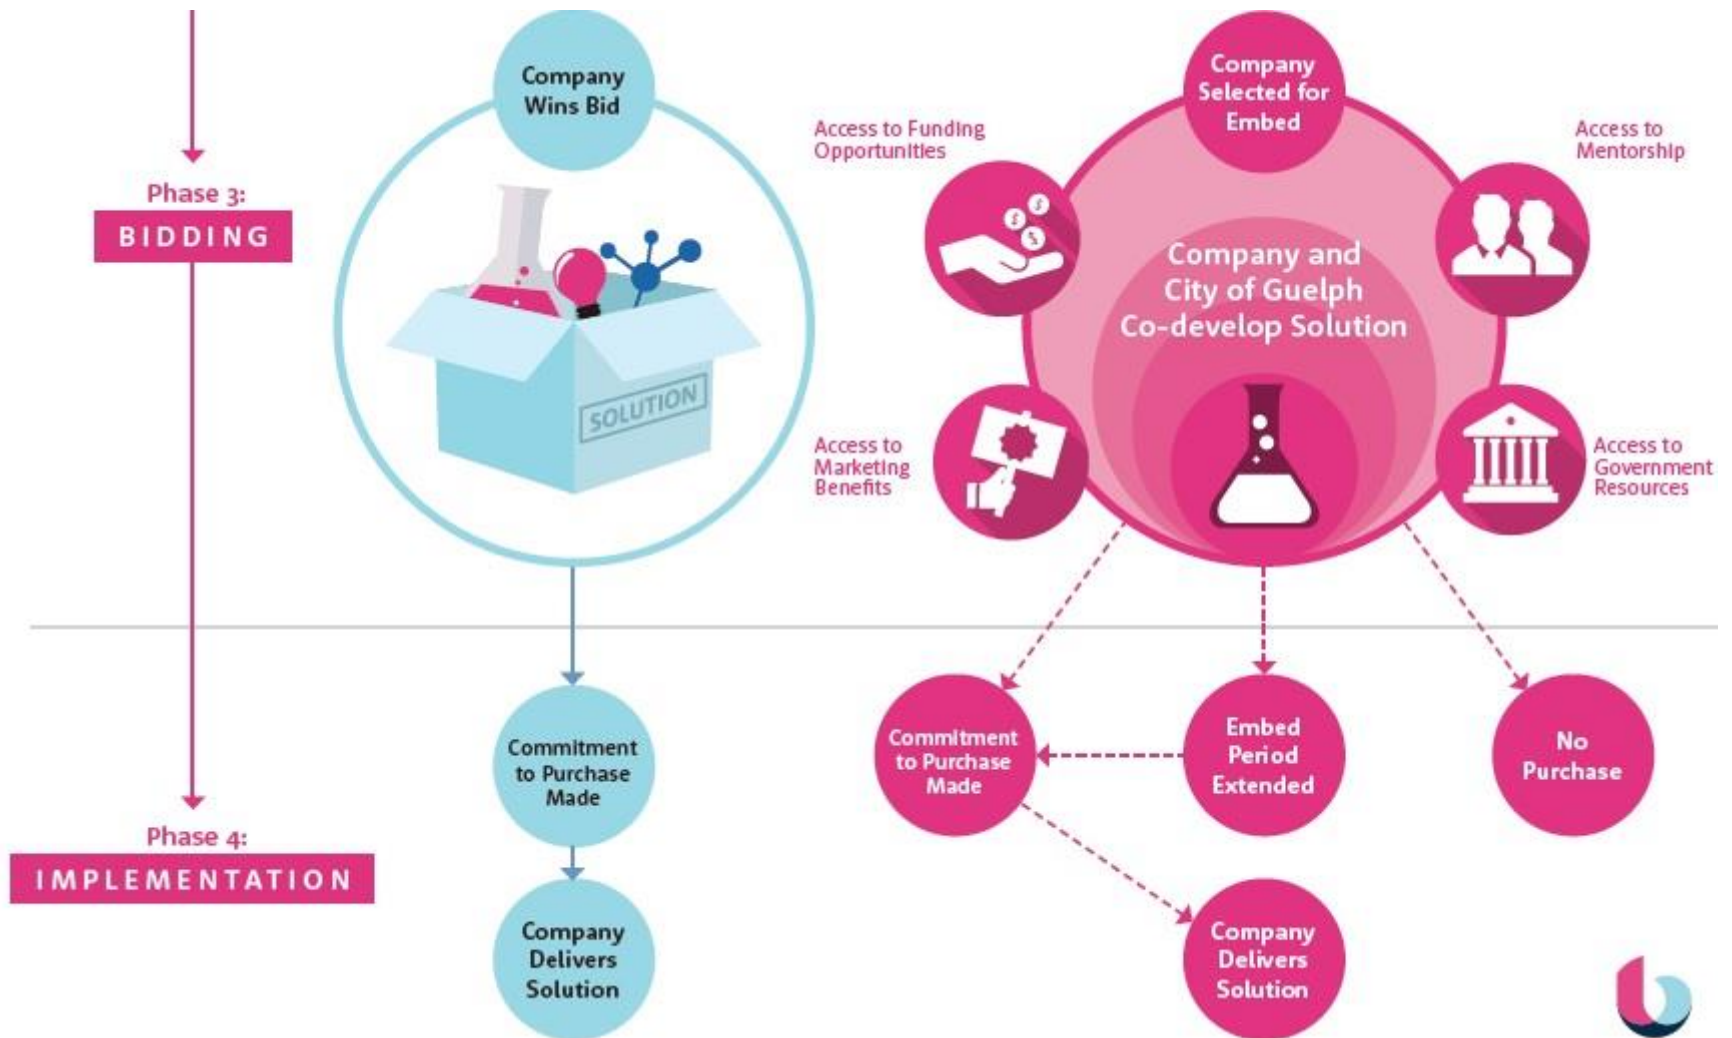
Phase 3:
BIDDING

Company Wins Bid

SOLUTION

Commitment to Purchase Made

Company Delivers Solution

Phase 4:
IMPLEMENTATION

Company Selected for Embed

Access to Funding Opportunities

Access to Mentorship

Company and City of Guelph Co-develop Solution

Access to Marketing Benefits

Access to Government Resources

Commitment to Purchase Made

Embed Period Extended

No Purchase

Company Delivers Solution